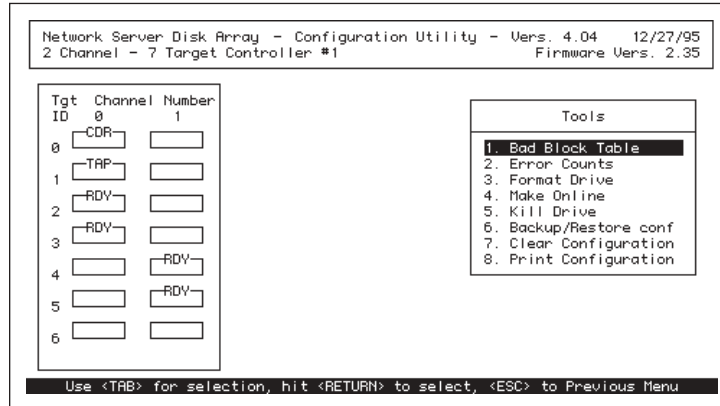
Network Server Disk Array - Configuration Utility - Vers. 4.04 12/27/95
2 Channel - 7 Target Controller #1 Firmware Vers. 2.35

Tgt ID Channel Number
0 1
0 CDR
1 TAP
2 RDY
3 RDY
4 RDY
5 RDY
6

Tools
1. Bad Block Table
2. Error Counts
3. Format Drive
4. Make Online
5. Kill Drive
6. Backup/Restore conf
7. Clear Configuration
8. Print Configuration

Use <TAB> for selection, hit <RETURN> to select, <ESC> to Previous Menu